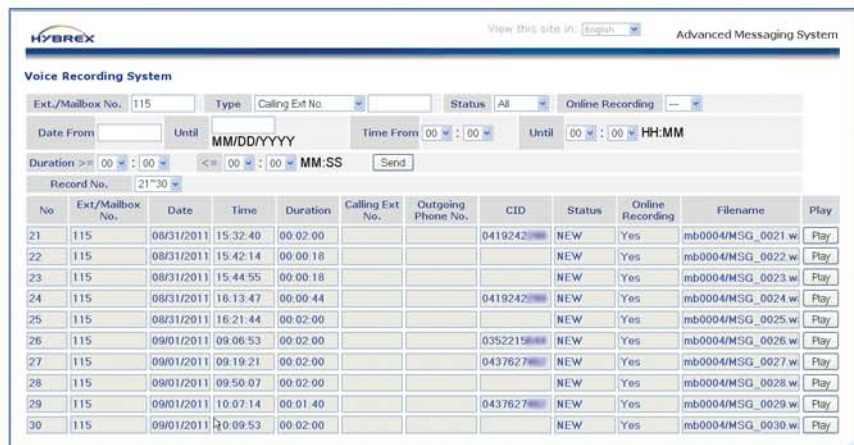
HYBREX

View this site in: English

Advanced Messaging System

Voice Recording System

Ext./Mailbox No. 115 Type Calling Ext No. Status All Online Recording ---

Date From Until MM/DD/YYYY Time From 00 : 00 Until 00 : 00 HH:MM

Duration >= 00 : 00 <= 00 : 00 MM:SS Send

Record No. 21~30

| No | Ext/Mailbox No. | Date | Time | Duration | Calling Ext No. | Outgoing Phone No. | CID | Status | Online Recording | Filename | Play |
|---|---|---|---|---|---|---|---|---|---|---|---|
| 21 | 115 | 08/31/2011 | 15:32:40 | 00:02:00 | | | 0419242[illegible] | NEW | Yes | mb0004/MSG_0021.w | Play |
| 22 | 115 | 08/31/2011 | 15:42:14 | 00:00:18 | | | | NEW | Yes | mb0004/MSG_0022.w | Play |
| 23 | 115 | 08/31/2011 | 15:44:55 | 00:00:18 | | | | NEW | Yes | mb0004/MSG_0023.w | Play |
| 24 | 115 | 08/31/2011 | 16:13:47 | 00:00:44 | | | 0419242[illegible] | NEW | Yes | mb0004/MSG_0024.w | Play |
| 25 | 115 | 08/31/2011 | 16:21:44 | 00:02:00 | | | | NEW | Yes | mb0004/MSG_0025.w | Play |
| 26 | 115 | 09/01/2011 | 09:06:53 | 00:02:00 | | | 0352215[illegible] | NEW | Yes | mb0004/MSG_0026.w | Play |
| 27 | 115 | 09/01/2011 | 09:19:21 | 00:02:00 | | | 0437627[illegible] | NEW | Yes | mb0004/MSG_0027.w | Play |
| 28 | 115 | 09/01/2011 | 09:50:07 | 00:02:00 | | | | NEW | Yes | mb0004/MSG_0028.w | Play |
| 29 | 115 | 09/01/2011 | 10:07:14 | 00:01:40 | | | 0437627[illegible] | NEW | Yes | mb0004/MSG_0029.w | Play |
| 30 | 115 | 09/01/2011 | 10:09:53 | 00:02:00 | | | | NEW | Yes | mb0004/MSG_0030.w | Play |